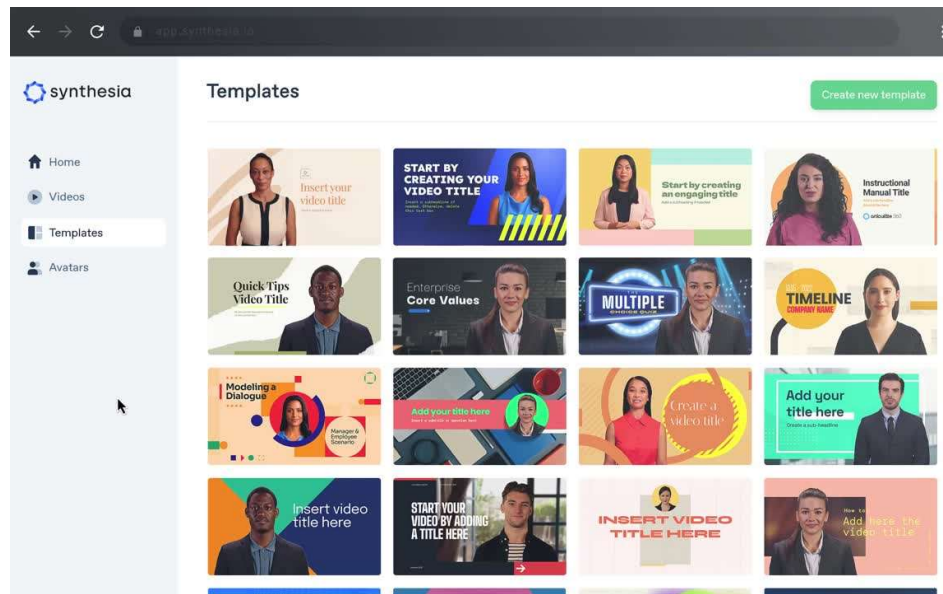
app.synthesia.io

synthesia

Home
Videos
Templates
Avatars

Templates

Create new template

Insert your video title

START BY CREATING YOUR VIDEO TITLE

Start by creating an engaging title

Instructional Manual Title

Quick Tips Video Title

Enterprise Core Values

MULTIPLE CHOICE QUIZ

TIMELINE COMPANY NAME

Modeling a Dialogue

Manager & Employee Scenario

Add your title here

Create a video title

Add your title here

Insert video title here

START YOUR VIDEO BY ADDING A TITLE HERE

INSERT VIDEO TITLE HERE

How to
Add here the video title